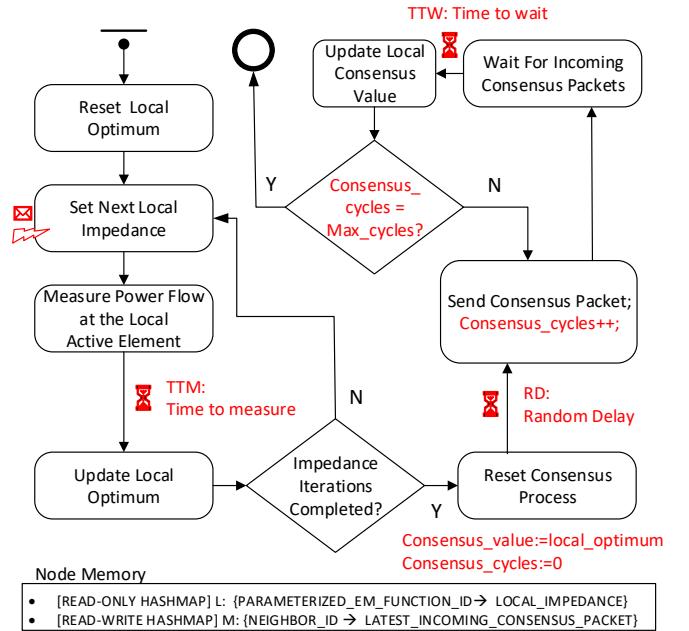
TTW: Time to wait

Update Local Consensus Value

Wait For Incoming Consensus Packets

Reset Local Optimum

Y

Consensus_ cycles = Max_cycles?

N

Set Next Local Impedance

Send Consensus Packet; Consensus_cycles++;

Measure Power Flow at the Local Active Element

TTM: Time to measure

N

RD: Random Delay

Update Local Optimum

Impedance Iterations Completed?

Y

Reset Consensus Process

Consensus_value:=local_optimum
Consensus_cycles:=0

Node Memory

- [READ-ONLY HASHMAP] L: {PARAMETERIZED_EM_FUNCTION_ID → LOCAL_IMPEDANCE}
- [READ-WRITE HASHMAP] M: {NEIGHBOR_ID → LATEST_INCOMING_CONSENSUS_PACKET}